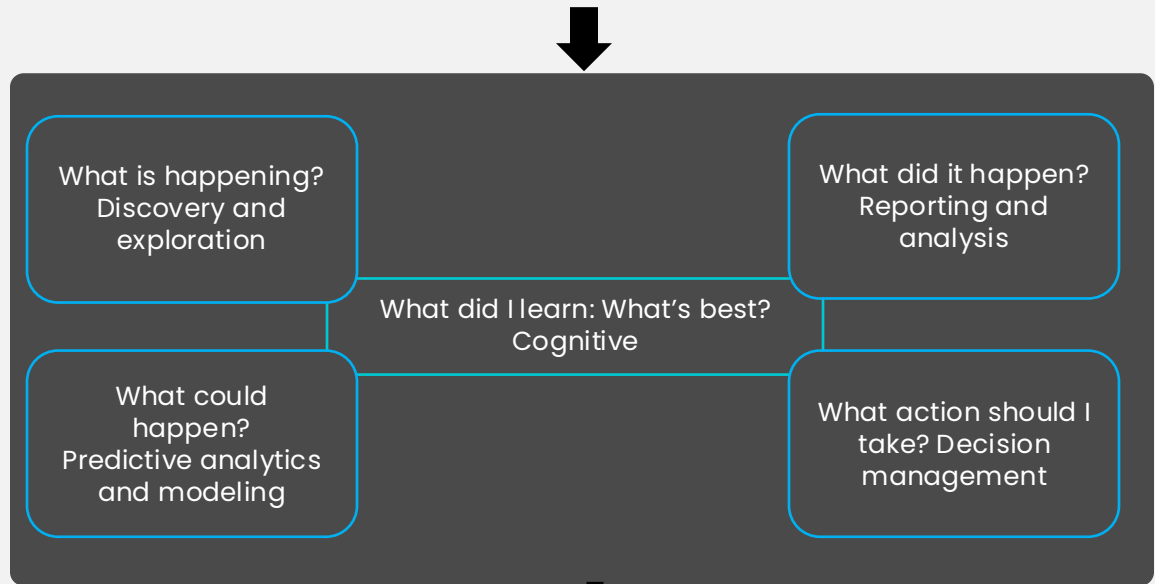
What is happening? Discovery and exploration

What did it happen? Reporting and analysis

What did I learn: What’s best? Cognitive

What could happen? Predictive analytics and modeling

What action should I take? Decision management